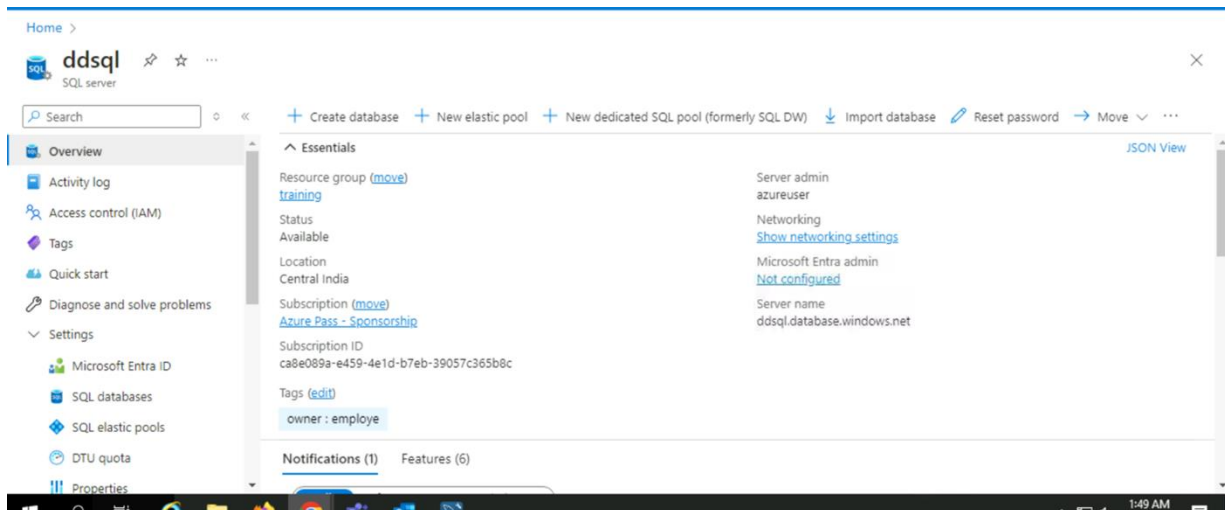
Home >

ddsql
SQL server

Search

Overview
Activity log
Access control (IAM)
Tags
Quick start
Diagnose and solve problems
Settings
Microsoft Entra ID
SQL databases
SQL elastic pools
DTU quota
Properties

+ Create database + New elastic pool + New dedicated SQL pool (formerly SQL DW) Import database Reset password → Move ⋯

Essentials

JSON View

Resource group (move)
training

Status
Available

Location
Central India

Subscription (move)
Azure Pass - Sponsorship

Subscription ID
ca8e089a-e459-4e1d-b7eb-39057c365b8c

Tags (edit)
owner : employe

Server admin
azureuser

Networking
Show networking settings

Microsoft Entra admin
Not configured

Server name
ddsql.database.windows.net

Notifications (1) Features (6)

1:49 AM